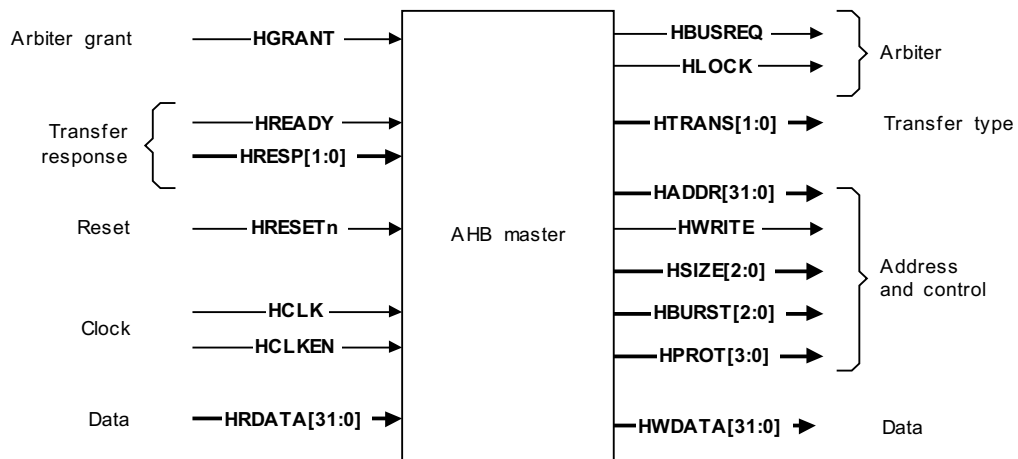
Arbiter grant HGRANT

Transfer response HREADY HRESP[1:0]

Reset HRESETn

Clock HCLK HCLKEN

Data HRDATA[31:0]

AHB master

HBUSREQ HLOCK Arbiter

HTRANS[1:0] Transfer type

HADDR[31:0] HWRITE HSIZE[2:0] HBURST[2:0] HPROT[3:0] Address and control

HWDATA[31:0] Data